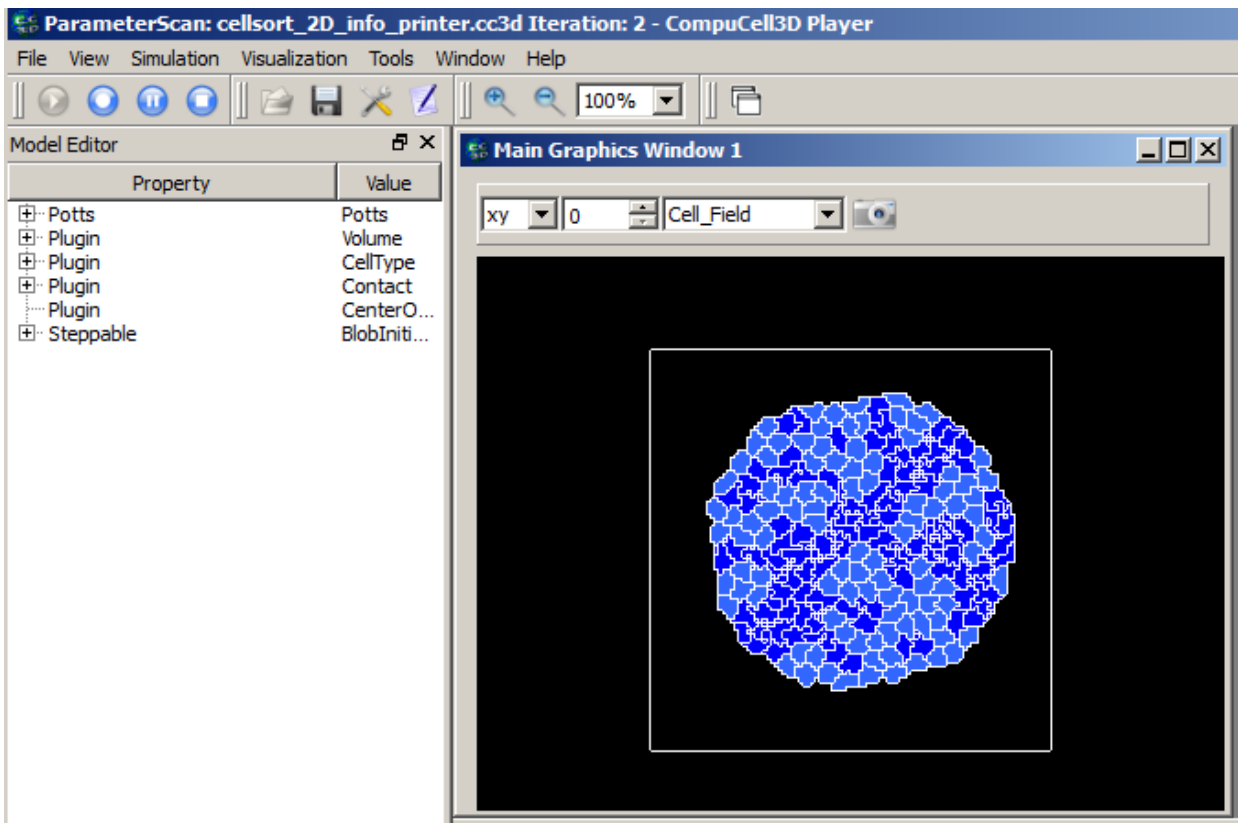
ParameterScan: cellsort_2D_info_printer.cc3d Iteration: 2 - CompuCell3D Player

File View Simulation Visualization Tools Window Help

100%

Model Editor

| Property | Value |
|---|---|
| Potts | Potts |
| Plugin | Volume |
| Plugin | CellType |
| Plugin | Contact |
| Plugin | CenterO... |
| Steppable | BlobIniti... |

Main Graphics Window 1

xy 0 Cell_Field